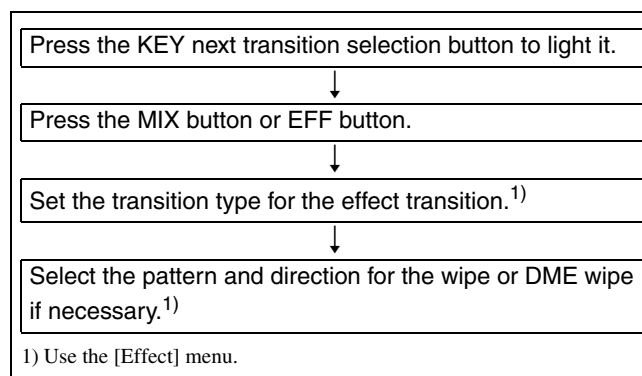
Press the KEY next transition selection button to light it.

Press the MIX button or EFF button.

Set the transition type for the effect transition.$^{1)}$

Select the pattern and direction for the wipe or DME wipe if necessary.$^{1)}$

1) Use the [Effect] menu.